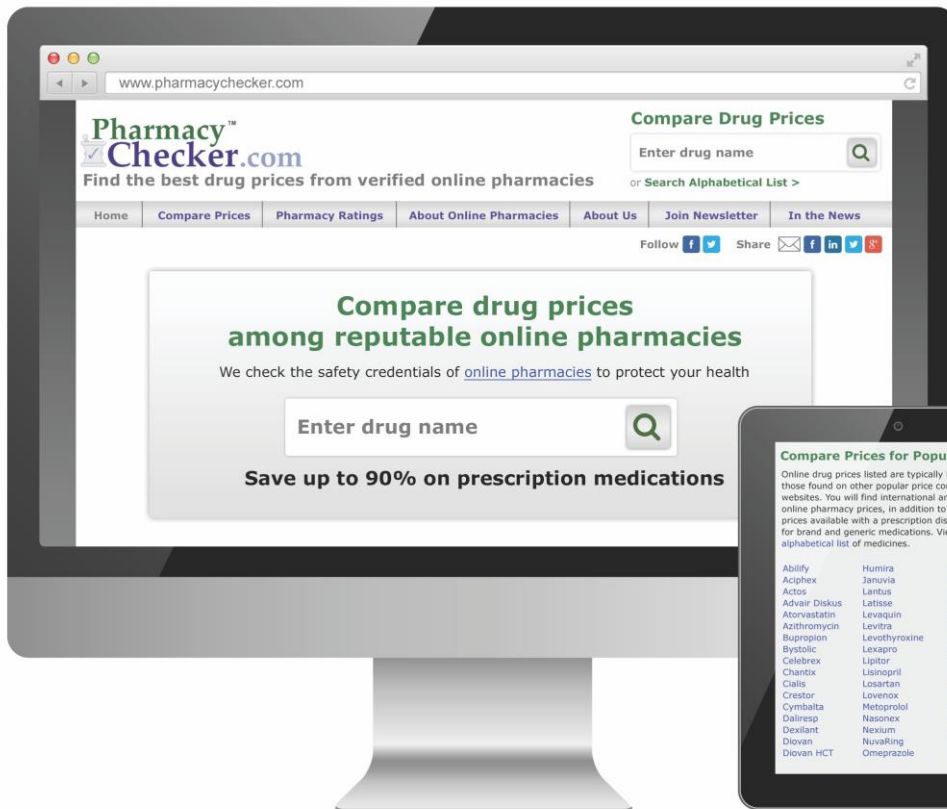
www.pharmacychecker.com

PharmacyChecker.com™
Find the best drug prices from verified online pharmacies

Compare Drug Prices
Enter drug name
or Search Alphabetical List >

Home | Compare Prices | Pharmacy Ratings | About Online Pharmacies | About Us | Join Newsletter | In the News

Follow f t Share f in t g+

Compare drug prices among reputable online pharmacies

We check the safety credentials of online pharmacies to protect your health

Enter drug name

Save up to 90% on prescription medications

Compare Prices for Popu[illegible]

Online drug prices listed are typically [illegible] those found on other popular price co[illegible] websites. You will find international a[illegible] online pharmacy prices, in addition to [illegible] prices available with a prescription dis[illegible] for brand and generic medications. Vi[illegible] alphabetical list of medicines.

Abilify
Aciphex
Actos
Advair Diskus
Atorvastatin
Azithromycin
Bupropion
Bystolic
Celebrex
Chantix
Cialis
Crestor
Cymbalta
Daliresp
Dexilant
Diovan
Diovan HCT

Humira
Januvia
Lantus
Latisse
Levaquin
Levitra
Levothyroxine
Lexapro
Lipitor
Lisinopril
Losartan
Lovenox
Metoprolol
Nasonex
Nexium
NuvaRing
Omeprazole